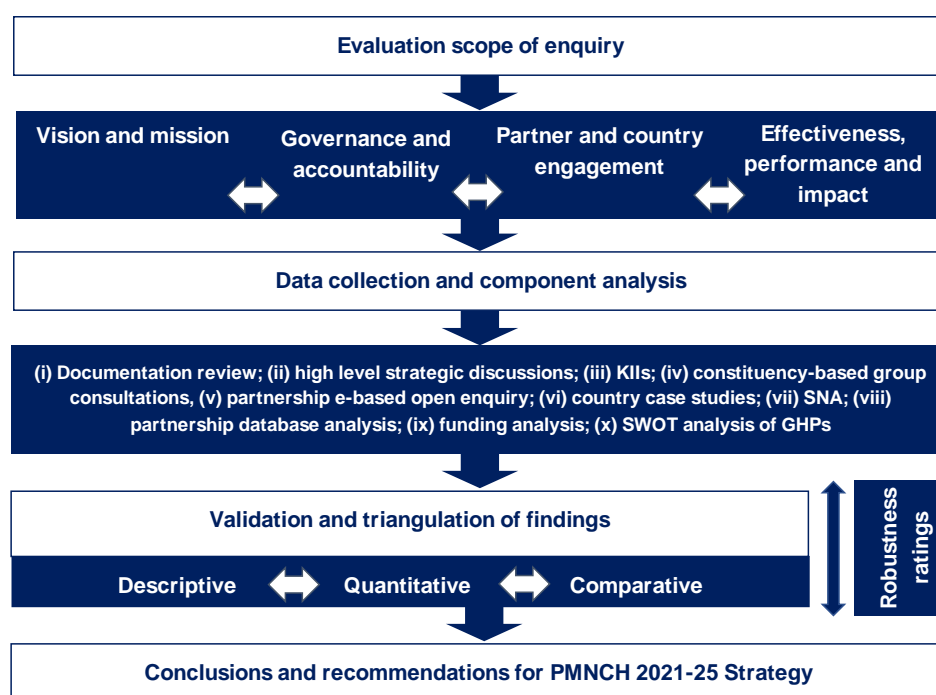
Evaluation scope of enquiry

Vision and mission

Governance and accountability

Partner and country engagement

Effectiveness, performance and impact

Data collection and component analysis

(i) Documentation review; (ii) high level strategic discussions; (iii) KIIs; (iv) constituency-based group consultations, (v) partnership e-based open enquiry; (vi) country case studies; (vii) SNA; (viii) partnership database analysis; (ix) funding analysis; (x) SWOT analysis of GHPs

Validation and triangulation of findings

Descriptive

Quantitative

Comparative

Robustness ratings

Conclusions and recommendations for PMNCH 2021-25 Strategy